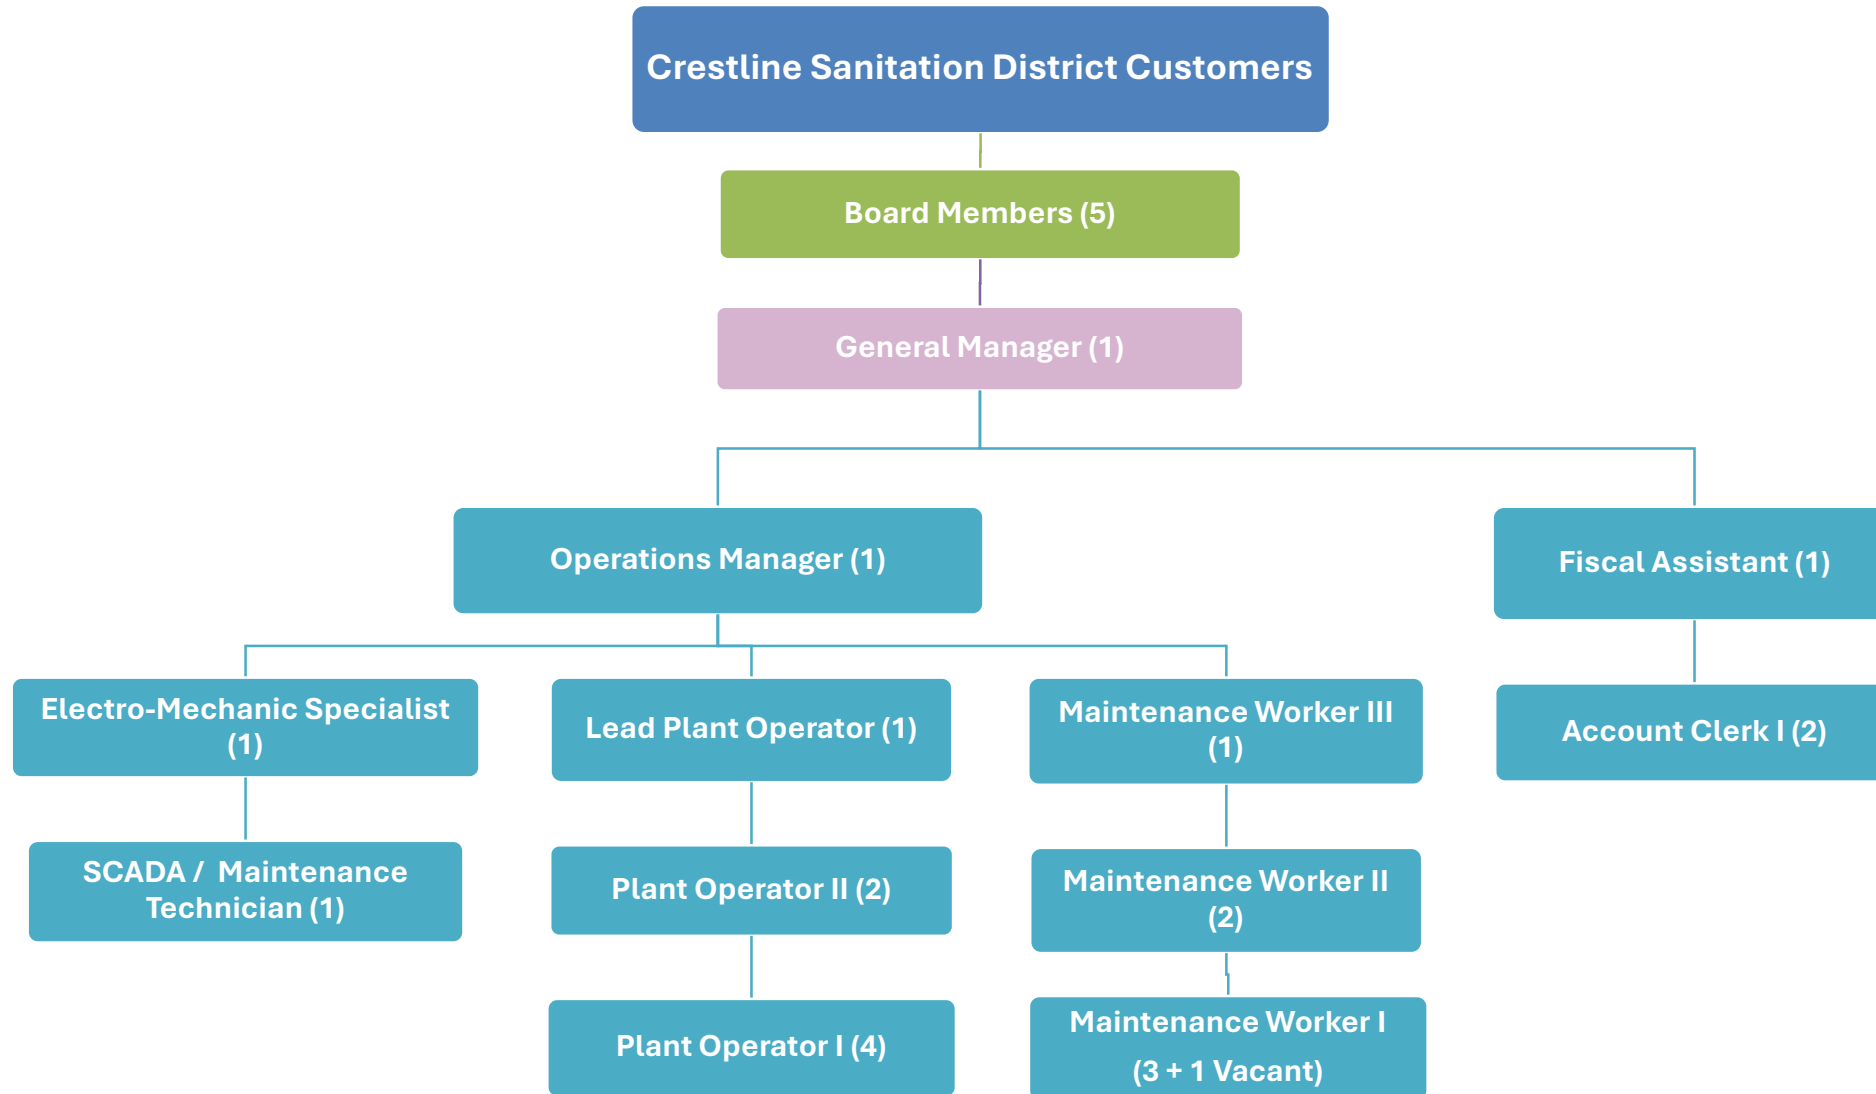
Crestline Sanitation District Customers

Board Members (5)

General Manager (1)

Operations Manager (1)

Fiscal Assistant (1)

Electro-Mechanic Specialist (1)

SCADA / Maintenance Technician (1)

Lead Plant Operator (1)

Plant Operator II (2)

Plant Operator I (4)

Maintenance Worker III (1)

Maintenance Worker II (2)

Maintenance Worker I (3 + 1 Vacant)

Account Clerk I (2)